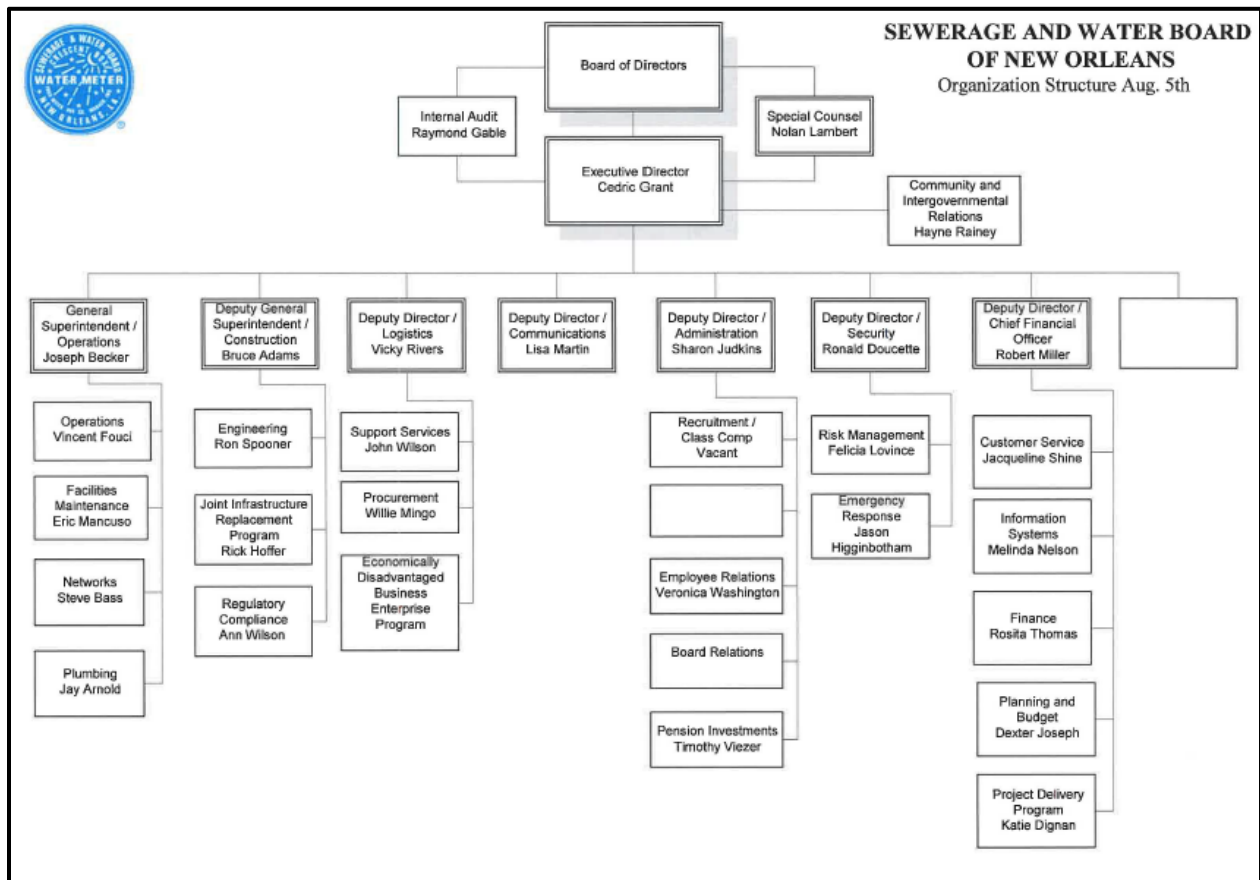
SEWERAGE & WATER BOARD
CRESCENT CITY
WATER METER
NEW ORLEANS, LA.

SEWERAGE AND WATER BOARD OF NEW ORLEANS
Organization Structure Aug. 5th

Board of Directors

Internal Audit
Raymond Gable

Special Counsel
Nolan Lambert

Executive Director
Cedric Grant

Community and Intergovernmental Relations
Hayne Rainey

General Superintendent / Operations
Joseph Becker

Operations
Vincent Fouci

Facilities Maintenance
Eric Mancuso

Networks
Steve Bass

Plumbing
Jay Arnold

Deputy General Superintendent / Construction
Bruce Adams

Engineering
Ron Spooner

Joint Infrastructure Replacement Program
Rick Hoffer

Regulatory Compliance
Ann Wilson

Deputy Director / Logistics
Vicky Rivers

Support Services
John Wilson

Procurement
Willie Mingo

Economically Disadvantaged Business Enterprise Program

Deputy Director / Communications
Lisa Martin

Deputy Director / Administration
Sharon Judkins

Recruitment / Class Comp
Vacant

Employee Relations
Veronica Washington

Board Relations

Pension Investments
Timothy Viezer

Deputy Director / Security
Ronald Doucette

Risk Management
Felicia Lovince

Emergency Response
Jason Higginbotham

Deputy Director / Chief Financial Officer
Robert Miller

Customer Service
Jacqueline Shine

Information Systems
Melinda Nelson

Finance
Rosita Thomas

Planning and Budget
Dexter Joseph

Project Delivery Program
Katie Dignan